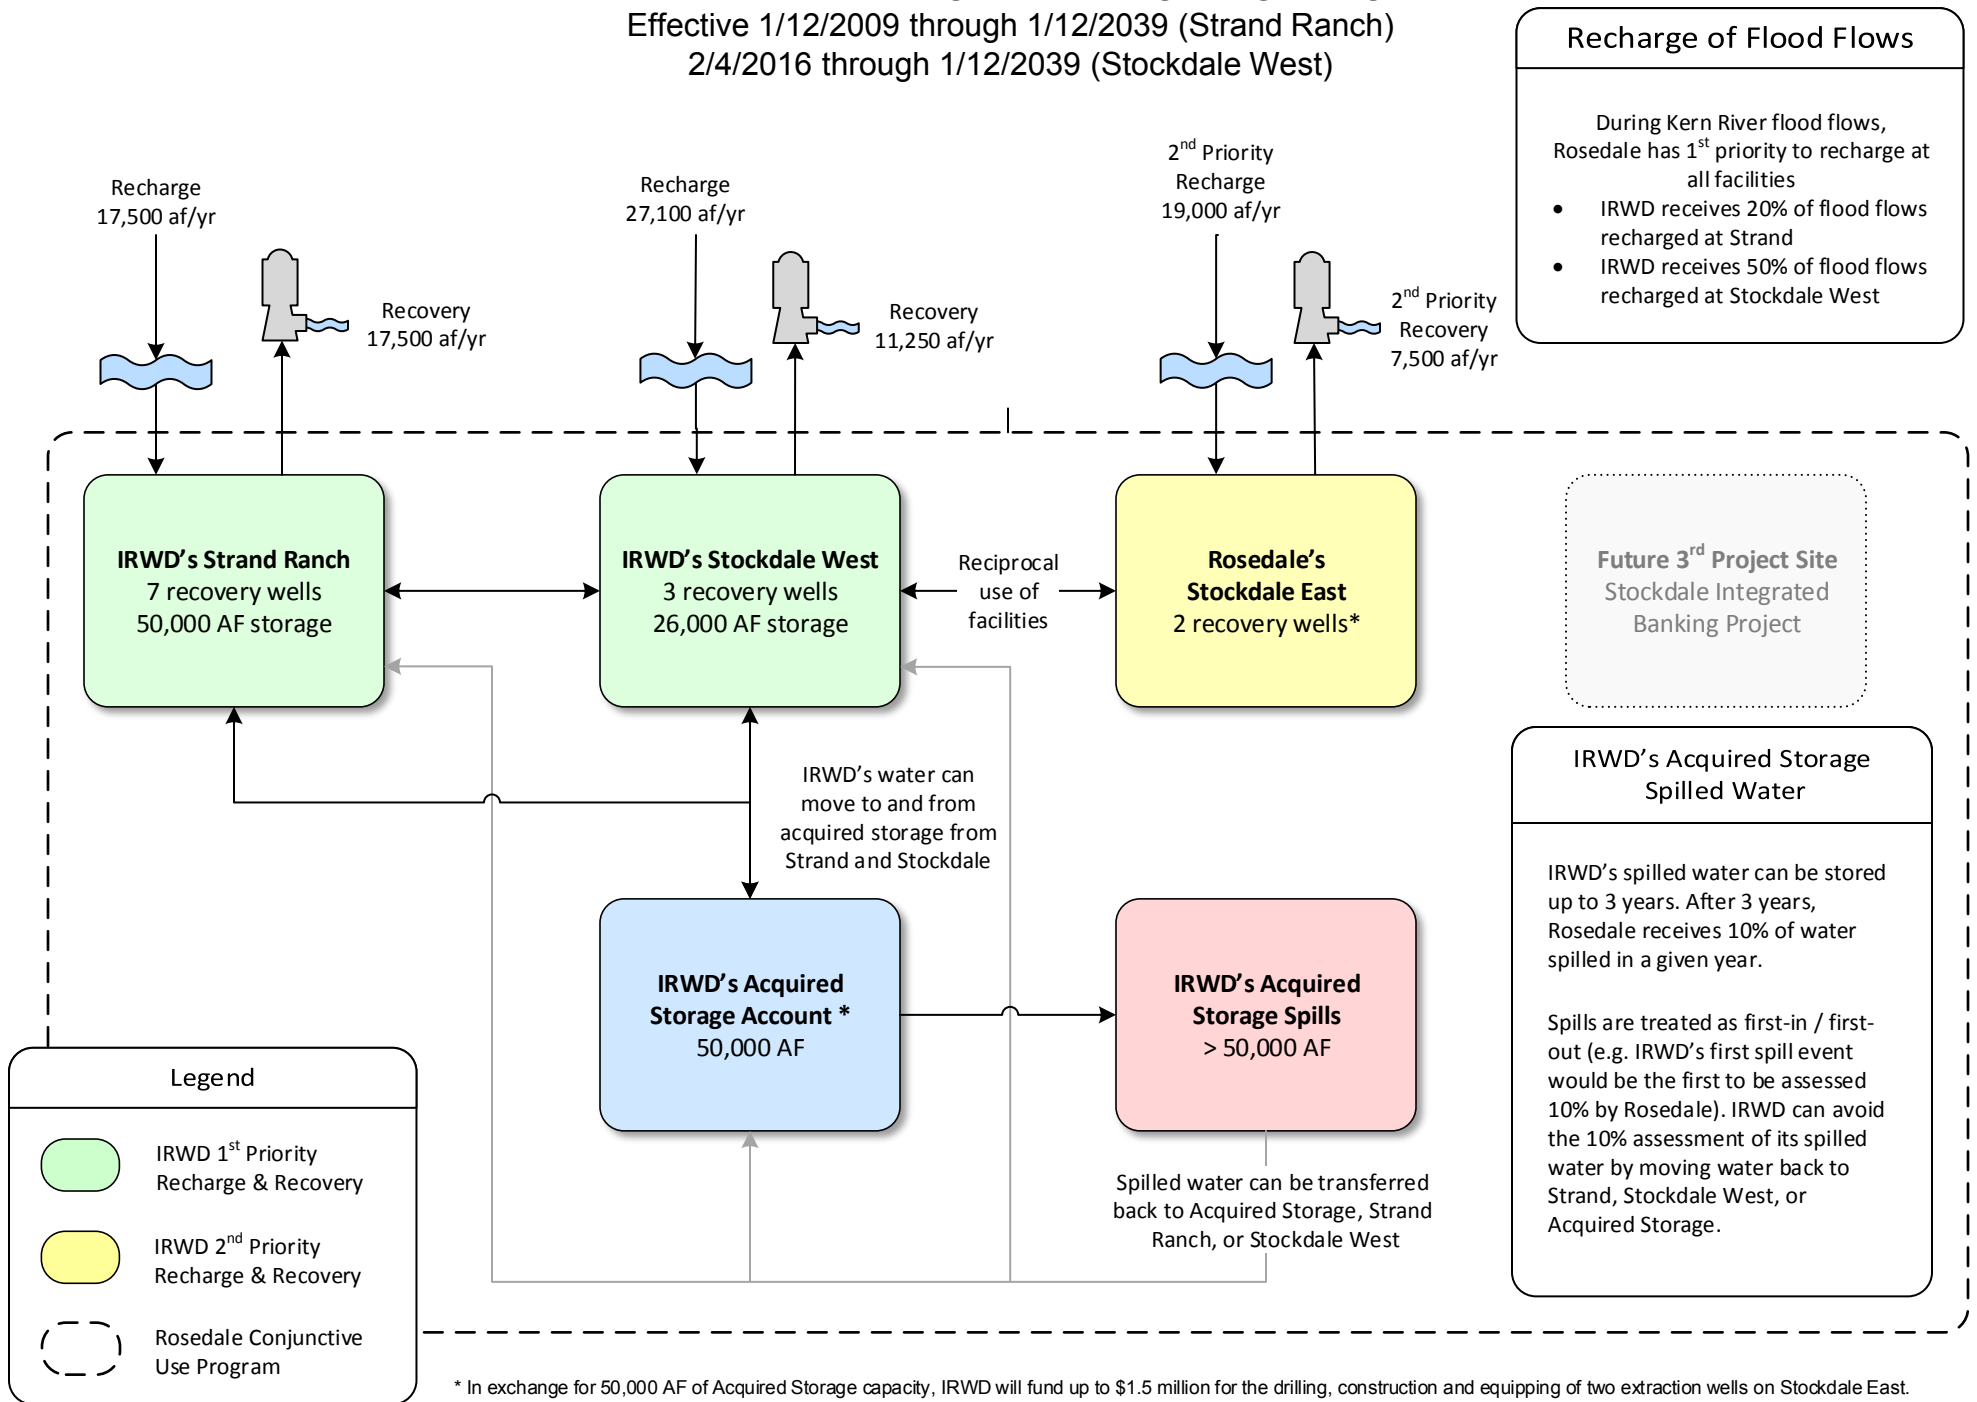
Effective 1/12/2009 through 1/12/2039 (Strand Ranch)
2/4/2016 through 1/12/2039 (Stockdale West)

Recharge of Flood Flows

During Kern River flood flows, Rosedale has 1$^{st}$ priority to recharge at all facilities
• IRWD receives 20% of flood flows recharged at Strand
• IRWD receives 50% of flood flows recharged at Stockdale West

Recharge
17,500 af/yr

Recovery
17,500 af/yr

Recharge
27,100 af/yr

Recovery
11,250 af/yr

2$^{nd}$ Priority
Recharge
19,000 af/yr

2$^{nd}$ Priority
Recovery
7,500 af/yr

IRWD's Strand Ranch
7 recovery wells
50,000 AF storage

IRWD's Stockdale West
3 recovery wells
26,000 AF storage

Reciprocal use of facilities

Rosedale's
Stockdale East
2 recovery wells*

Future 3$^{rd}$ Project Site
Stockdale Integrated Banking Project

IRWD's water can move to and from acquired storage from Strand and Stockdale

IRWD's Acquired Storage
Spilled Water

IRWD's spilled water can be stored up to 3 years. After 3 years, Rosedale receives 10% of water spilled in a given year.

Spills are treated as first-in / first-out (e.g. IRWD's first spill event would be the first to be assessed 10% by Rosedale). IRWD can avoid the 10% assessment of its spilled water by moving water back to Strand, Stockdale West, or Acquired Storage.

IRWD's Acquired
Storage Account *
50,000 AF

IRWD's Acquired
Storage Spills
> 50,000 AF

Spilled water can be transferred back to Acquired Storage, Strand Ranch, or Stockdale West

Legend

IRWD 1$^{st}$ Priority
Recharge & Recovery

IRWD 2$^{nd}$ Priority
Recharge & Recovery

Rosedale Conjunctive
Use Program

* In exchange for 50,000 AF of Acquired Storage capacity, IRWD will fund up to $1.5 million for the drilling, construction and equipping of two extraction wells on Stockdale East.